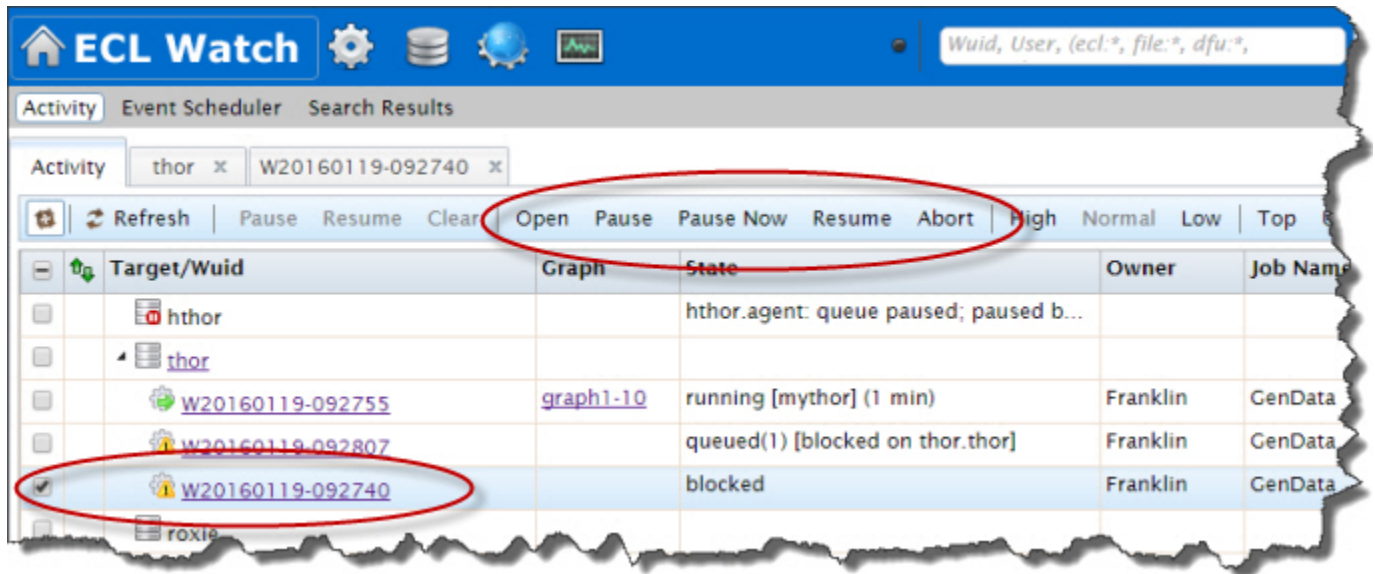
ECL Watch

Wuid, User, (ecl:*, file:*, dfu:*,

Activity Event Scheduler Search Results

Activity thor × W20160119-092740 ×

Refresh Pause Resume Clear Open Pause Pause Now Resume Abort High Normal Low Top

| | | Target/Wuid | Graph | State | Owner | Job Name |
|---|---|---|---|---|---|---|
| | | hthor | | hthor.agent: queue paused; paused b... | | |
| | | thor | | | | |
| | | W20160119-092755 | graph1-10 | running [mythor] (1 min) | Franklin | GenData |
| | | W20160119-092807 | | queued(1) [blocked on thor.thor] | Franklin | GenData |
| | | W20160119-092740 | | blocked | Franklin | GenData |
| | | roxie | | | | |